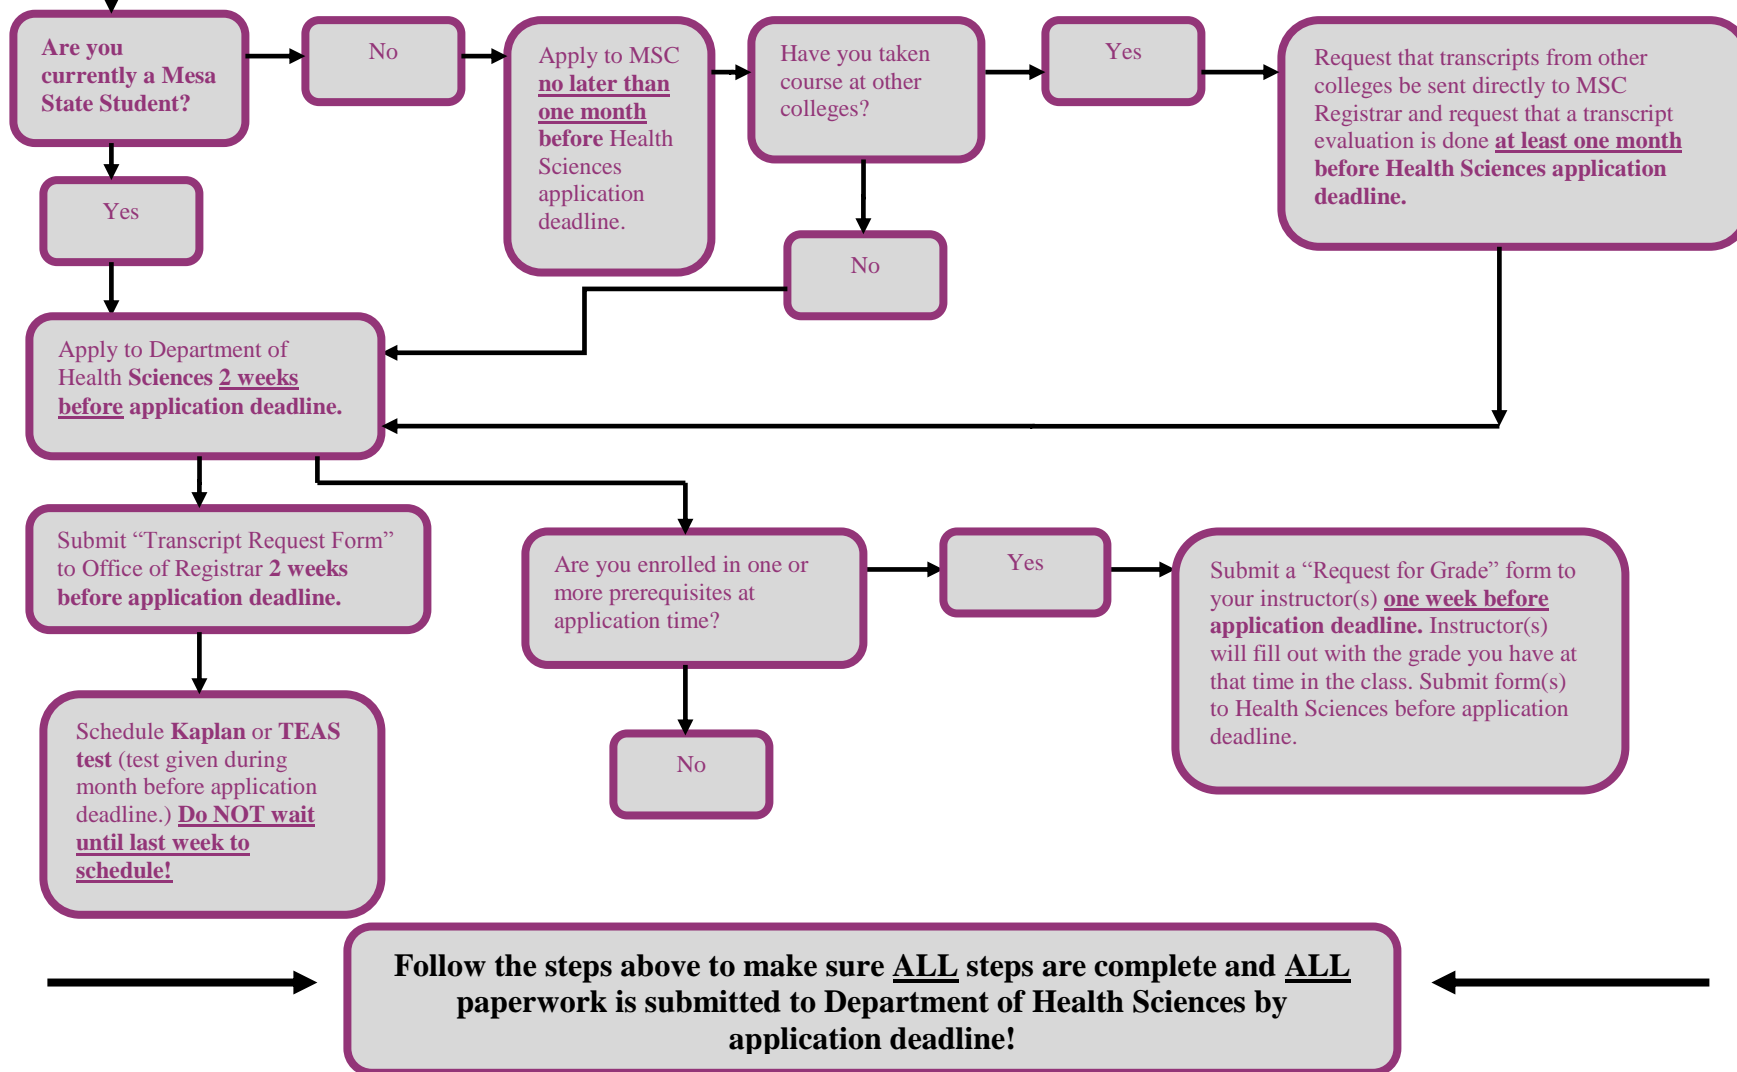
Are you currently a Mesa State Student?

No

Apply to MSC no later than one month before Health Sciences application deadline.

Have you taken course at other colleges?

Yes

Request that transcripts from other colleges be sent directly to MSC Registrar and request that a transcript evaluation is done at least one month before Health Sciences application deadline.

Yes

No

Apply to Department of Health Sciences 2 weeks before application deadline.

Submit “Transcript Request Form” to Office of Registrar 2 weeks before application deadline.

Are you enrolled in one or more prerequisites at application time?

Yes

Submit a “Request for Grade” form to your instructor(s) one week before application deadline. Instructor(s) will fill out with the grade you have at that time in the class. Submit form(s) to Health Sciences before application deadline.

No

Schedule Kaplan or TEAS test (test given during month before application deadline.) Do NOT wait until last week to schedule!

Follow the steps above to make sure ALL steps are complete and ALL paperwork is submitted to Department of Health Sciences by application deadline!